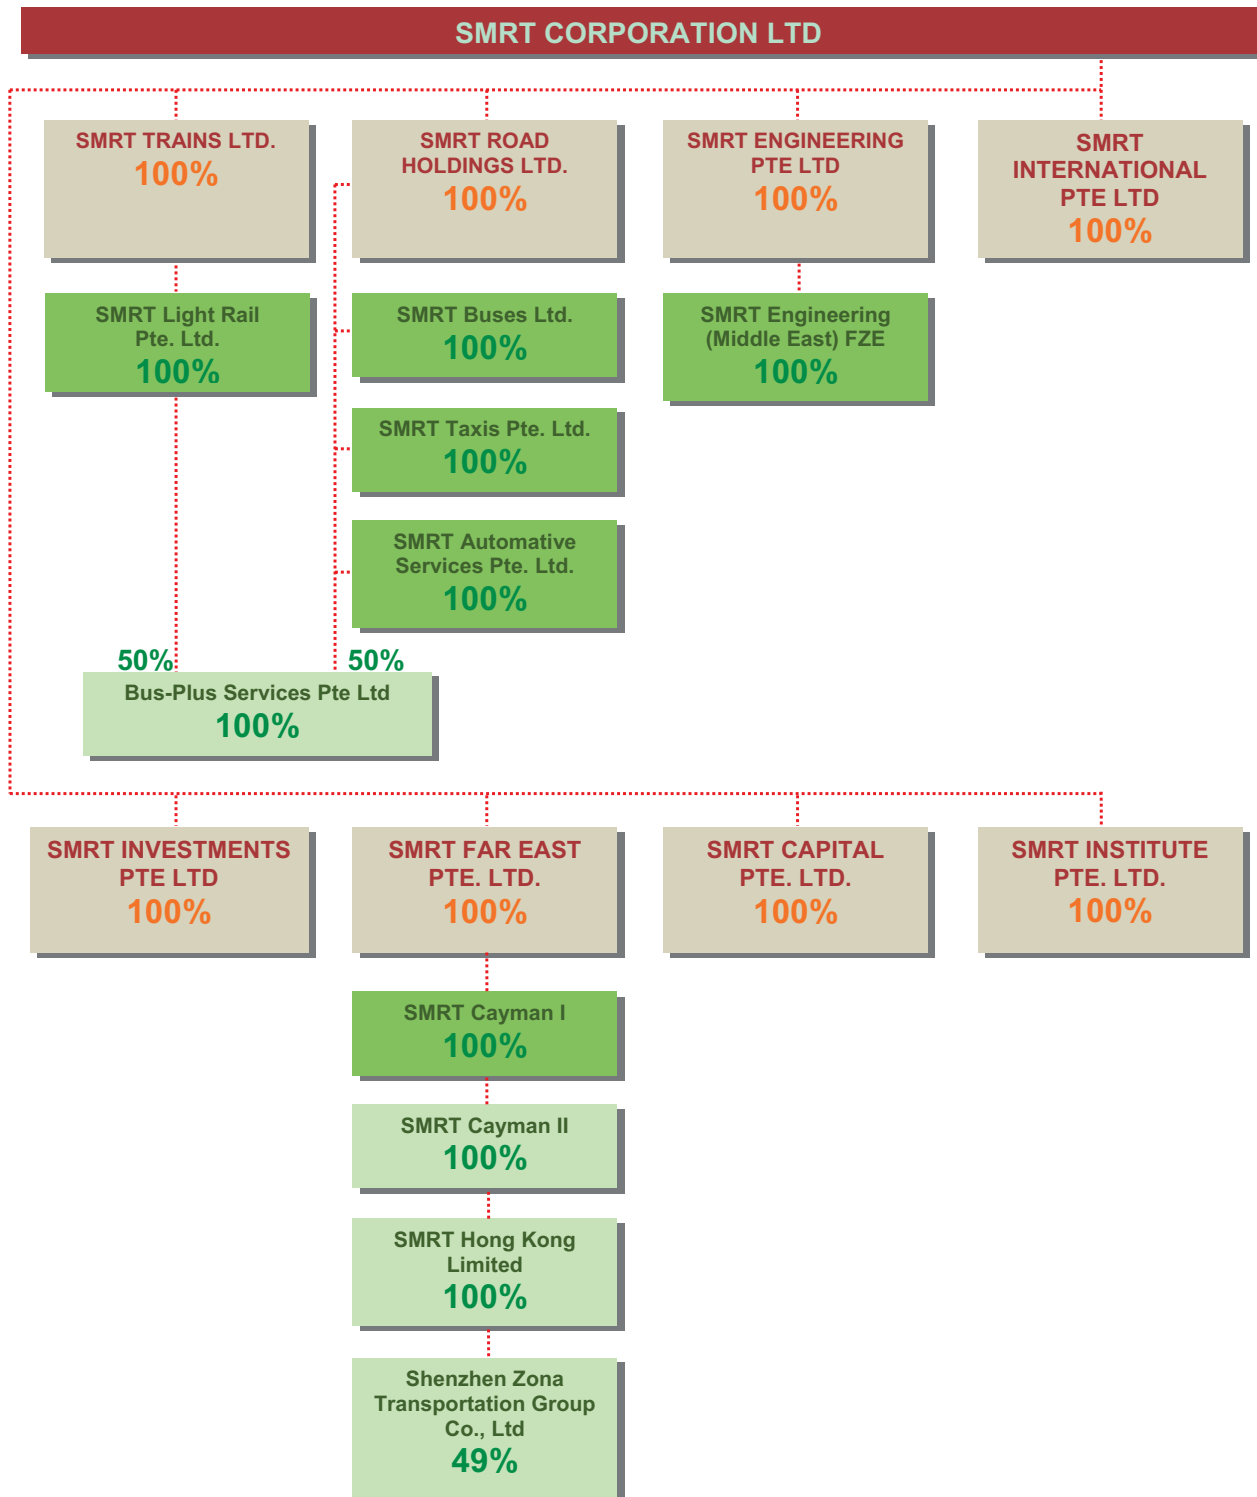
SMRT CORPORATION LTD

SMRT TRAINS LTD.
100%

SMRT ROAD HOLDINGS LTD.
100%

SMRT ENGINEERING PTE LTD
100%

SMRT INTERNATIONAL PTE LTD
100%

SMRT Light Rail Pte. Ltd.
100%

SMRT Buses Ltd.
100%

SMRT Engineering (Middle East) FZE
100%

SMRT Taxis Pte. Ltd.
100%

SMRT Automative Services Pte. Ltd.
100%

50%

50%

Bus-Plus Services Pte Ltd
100%

SMRT INVESTMENTS PTE LTD
100%

SMRT FAR EAST PTE. LTD.
100%

SMRT CAPITAL PTE. LTD.
100%

SMRT INSTITUTE PTE. LTD.
100%

SMRT Cayman I
100%

SMRT Cayman II
100%

SMRT Hong Kong Limited
100%

Shenzhen Zona Transportation Group Co., Ltd
49%